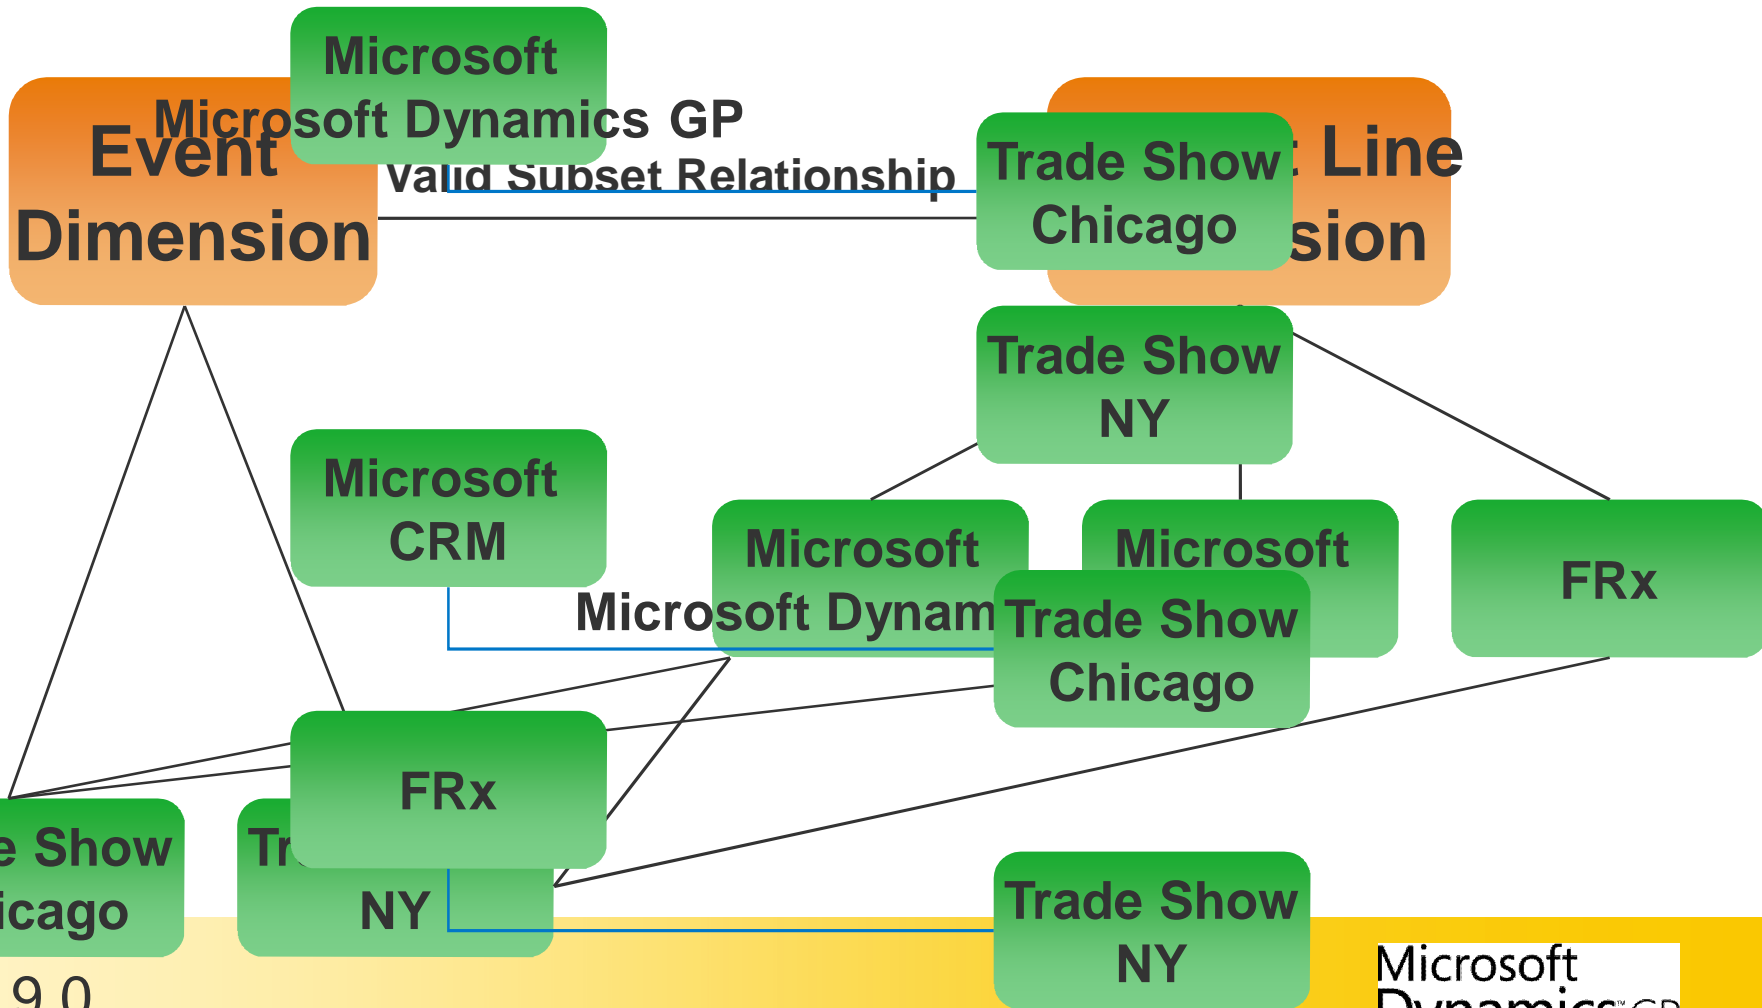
Microsoft

Event Dimension

Microsoft Dynamics GP

Valid Subset Relationship

Trade Show Chicago

: Line sion

Trade Show NY

Microsoft CRM

Microsoft

Microsoft

FRx

Microsoft Dynam

Trade Show Chicago

FRx

e Show icago

Tr NY

Trade Show NY

9.0

Microsoft Dynamics GP